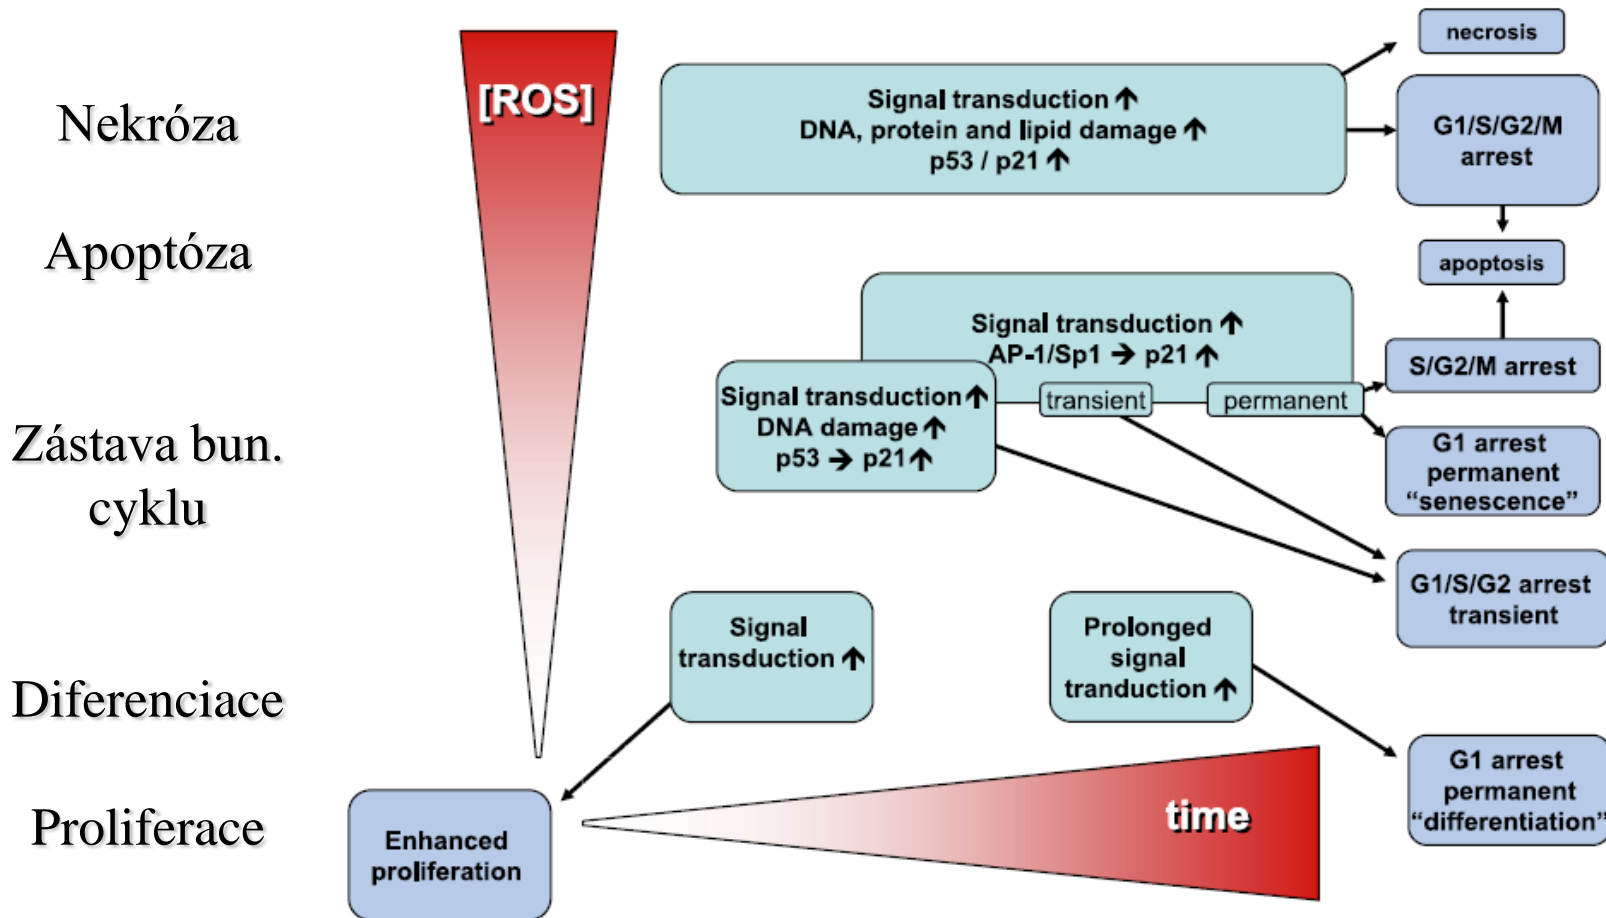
Nekróza

Apoptóza

Zástava bun. cyklu

Diferenciace

Proliferace

[ROS]

Signal transduction ↑
DNA, protein and lipid damage ↑
p53 / p21 ↑

necrosis

G1/S/G2/M arrest

apoptosis

Signal transduction ↑
AP-1/Sp1 → p21 ↑

Signal transduction ↑
DNA damage ↑
p53 → p21 ↑

transient

permanent

S/G2/M arrest

G1 arrest permanent "senescence"

G1/S/G2 arrest transient

Signal transduction ↑

Prolonged signal tranduction ↑

G1 arrest permanent "differentiation"

Enhanced proliferation

time